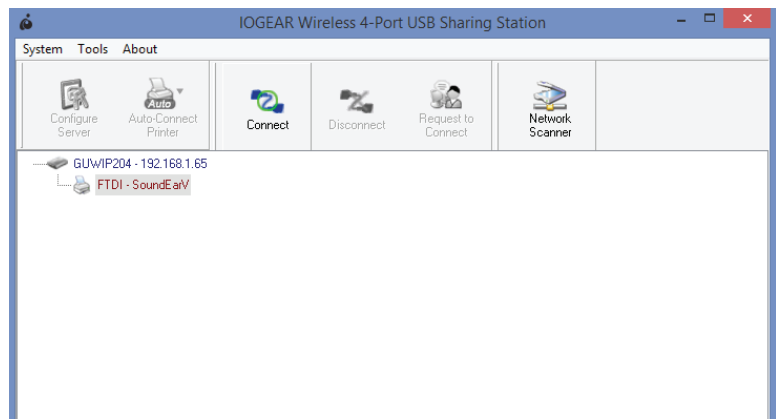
IOGEAR Wireless 4-Port USB Sharing Station

System Tools About

Configure Server

Auto

Auto-Connect Printer

Connect

Disconnect

Request to Connect

Network Scanner

GUWIP204 - 192.168.1.65

FTDI - SoundEarV